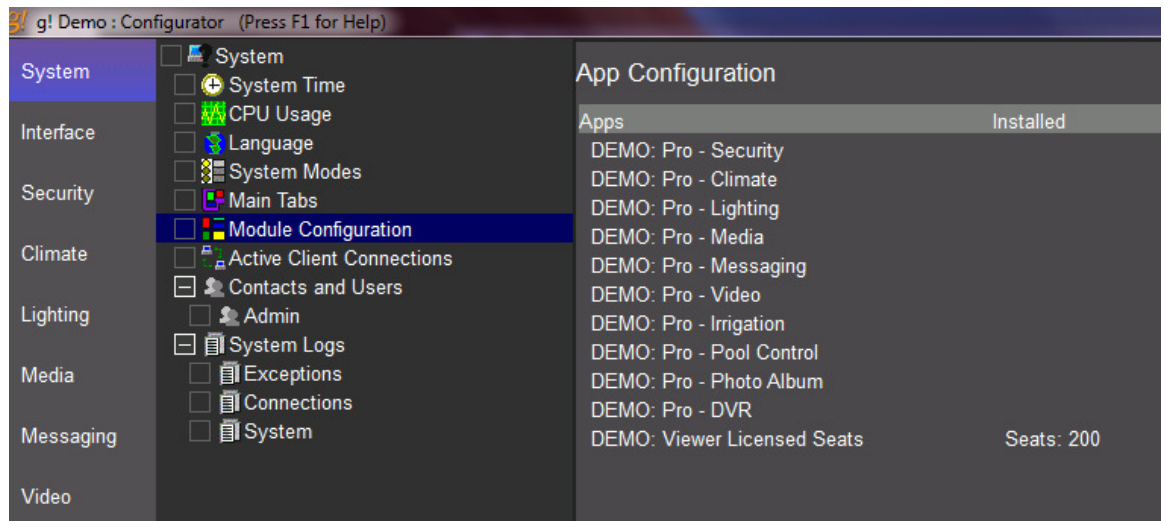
g! Demo : Configurator (Press F1 for Help)

System
Interface
Security
Climate
Lighting
Media
Messaging
Video

System
System Time
CPU Usage
Language
System Modes
Main Tabs
Module Configuration
Active Client Connections
Contacts and Users
Admin
System Logs
Exceptions
Connections
System

App Configuration

| Apps | Installed |
|---|---|
| DEMO: Pro - Security | |
| DEMO: Pro - Climate | |
| DEMO: Pro - Lighting | |
| DEMO: Pro - Media | |
| DEMO: Pro - Messaging | |
| DEMO: Pro - Video | |
| DEMO: Pro - Irrigation | |
| DEMO: Pro - Pool Control | |
| DEMO: Pro - Photo Album | |
| DEMO: Pro - DVR | |
| DEMO: Viewer Licensed Seats | Seats: 200 |